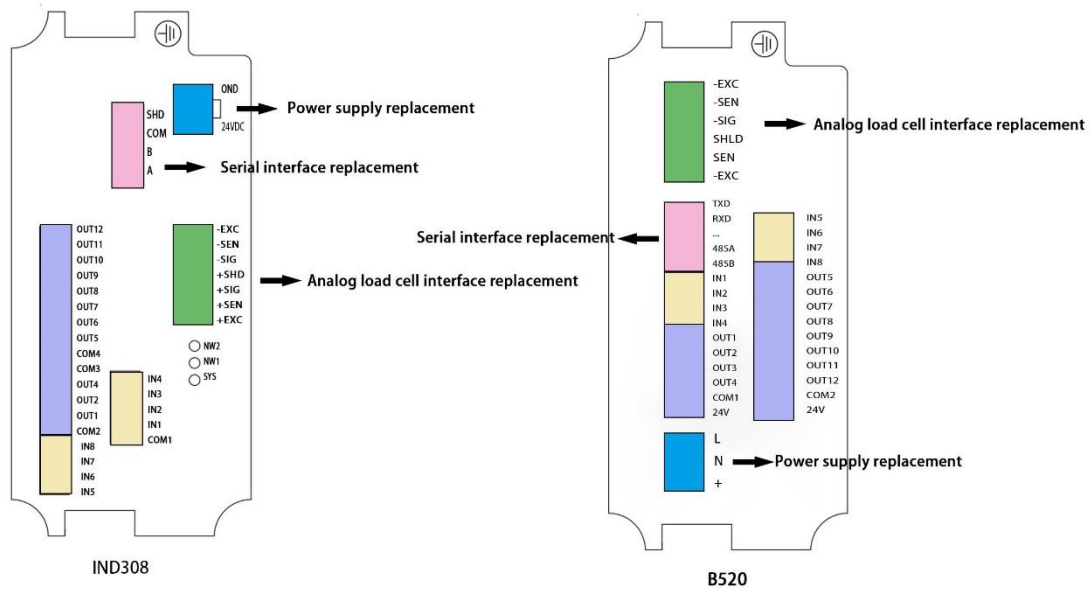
GND
24VDC
Power supply replacement

SHD
COM
B
A
Serial interface replacement

OUT12
OUT11
OUT10
OUT9
OUT8
OUT7
OUT6
OUT5
COM4
COM3
OUT4
OUT2
OUT1
COM2
IN8
IN7
IN6
IN5

-EXC
-SEN
-SIG
+SHD
+SIG
+SEN
+EXC
Analog load cell interface replacement

NW2
NW1
SYS

IN4
IN3
IN2
IN1
COM1

IND308

-EXC
-SEN
-SIG
SHLD
SEN
-EXC
Analog load cell interface replacement

Serial interface replacement
TXD
RXD
...
485A
485B
IN1
IN2
IN3
IN4
OUT1
OUT2
OUT3
OUT4
COM1
24V

IN5
IN6
IN7
IN8
OUT5
OUT6
OUT7
OUT8
OUT9
OUT10
OUT11
OUT12
COM2
24V

L
N
+
Power supply replacement

B520